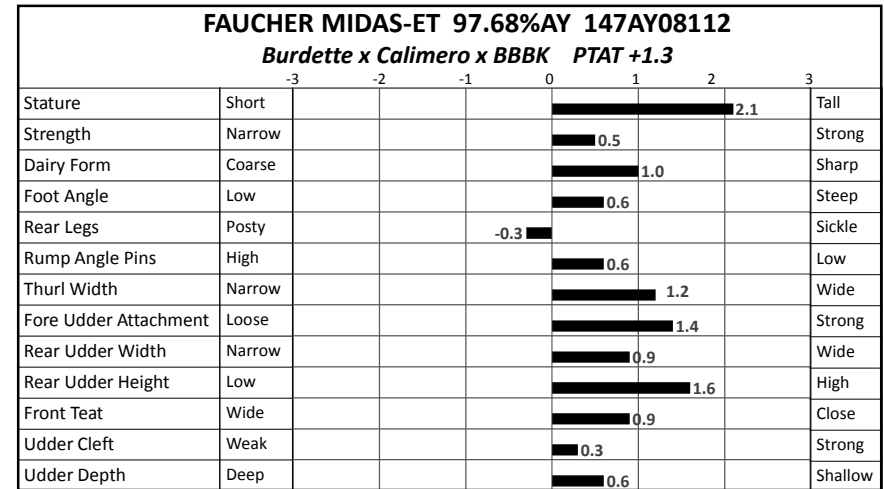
FAUCHER MIDAS-ET 97.68%AY 147AY08112

*Burdette x Calimero x BBBK PTAT +1.3*

| | | -3 | -2 | -1 | 0 | 1 | 2 | 3 |
|---|---|---|---|---|---|---|---|---|
| Stature | Short | | | | 2.1 | | | Tall |
| Strength | Narrow | | | | 0.5 | | | Strong |
| Dairy Form | Coarse | | | | 1.0 | | | Sharp |
| Foot Angle | Low | | | | 0.6 | | | Steep |
| Rear Legs | Posty | | | -0.3 | | | | Sickle |
| Rump Angle Pins | High | | | | 0.6 | | | Low |
| Thurl Width | Narrow | | | | 1.2 | | | Wide |
| Fore Udder Attachment | Loose | | | | 1.4 | | | Strong |
| Rear Udder Width | Narrow | | | | 0.9 | | | Wide |
| Rear Udder Height | Low | | | | 1.6 | | | High |
| Front Teat | Wide | | | | 0.9 | | | Close |
| Udder Cleft | Weak | | | | 0.3 | | | Strong |
| Udder Depth | Deep | | | | 0.6 | | | Shallow |